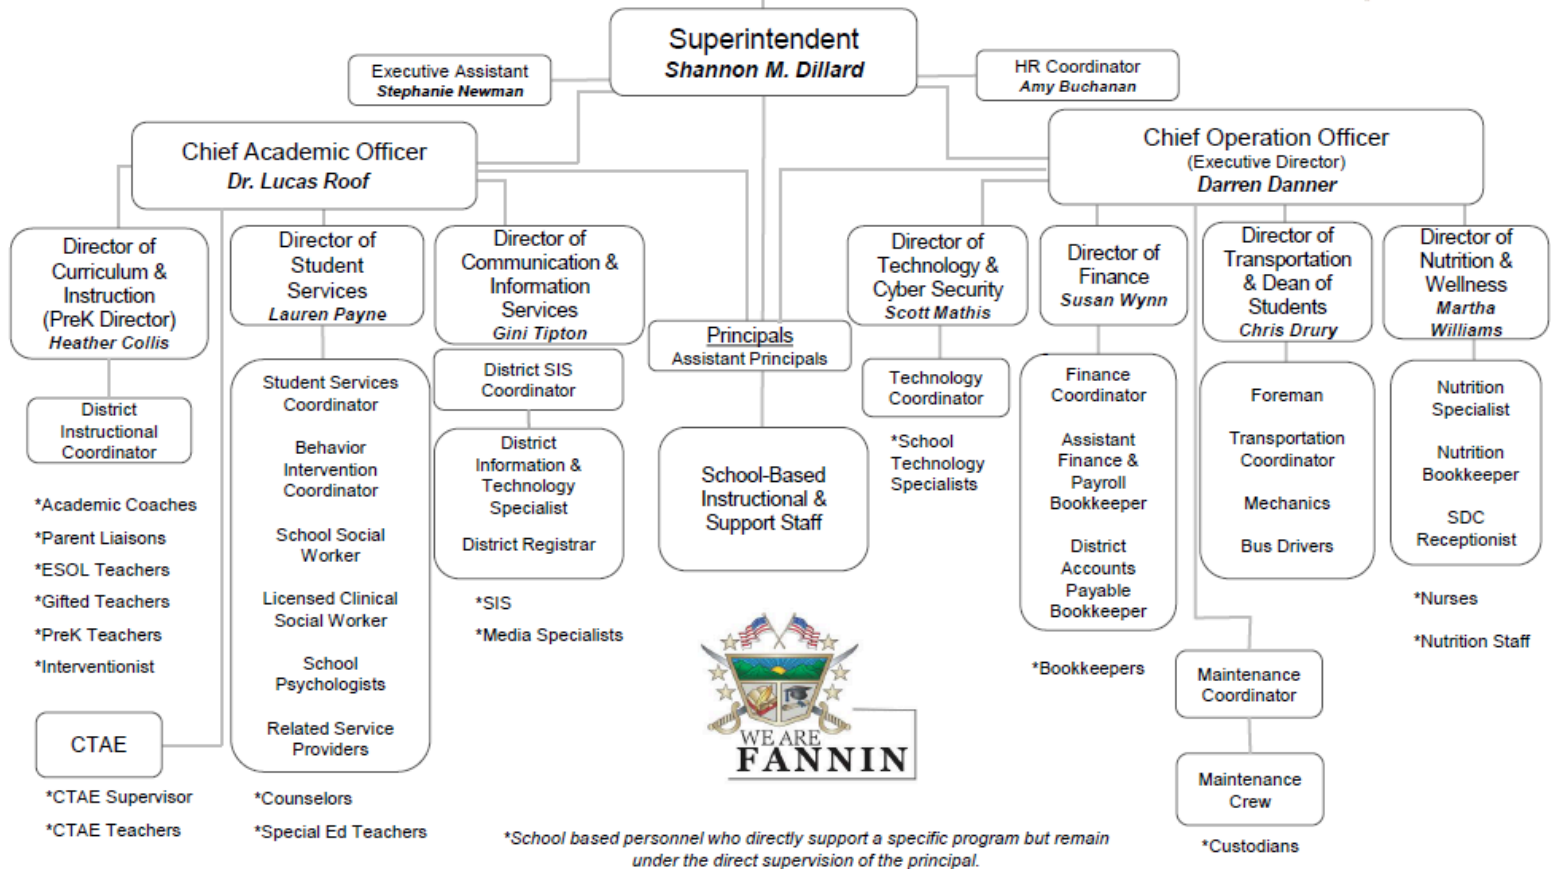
Superintendent
Shannon M. Dillard

Executive Assistant
Stephanie Newman

HR Coordinator
Amy Buchanan

Chief Academic Officer
Dr. Lucas Roof

Chief Operation Officer
(Executive Director)
Darren Danner

Director of Curriculum & Instruction (PreK Director)
Heather Collis

District Instructional Coordinator

*Academic Coaches
*Parent Liaisons
*ESOL Teachers
*Gifted Teachers
*PreK Teachers
*Interventionist

CTAE

*CTAE Supervisor
*CTAE Teachers

Director of Student Services
Lauren Payne

Student Services Coordinator

Behavior Intervention Coordinator

School Social Worker

Licensed Clinical Social Worker

School Psychologists

Related Service Providers

*Counselors
*Special Ed Teachers

Director of Communication & Information Services
Gini Tipton

District SIS Coordinator

District Information & Technology Specialist

District Registrar

*SIS
*Media Specialists

Principals
Assistant Principals

School-Based Instructional & Support Staff

WE ARE
FANNIN

Director of Technology & Cyber Security
Scott Mathis

Technology Coordinator

*School Technology Specialists

Director of Finance
Susan Wynn

Finance Coordinator

Assistant Finance & Payroll Bookkeeper

District Accounts Payable Bookkeeper

*Bookkeepers

Director of Transportation & Dean of Students
Chris Drury

Foreman

Transportation Coordinator

Mechanics

Bus Drivers

Maintenance Coordinator

Maintenance Crew

*Custodians

Director of Nutrition & Wellness
Martha Williams

Nutrition Specialist

Nutrition Bookkeeper

SDC Receptionist

*Nurses
*Nutrition Staff

*School based personnel who directly support a specific program but remain under the direct supervision of the principal.